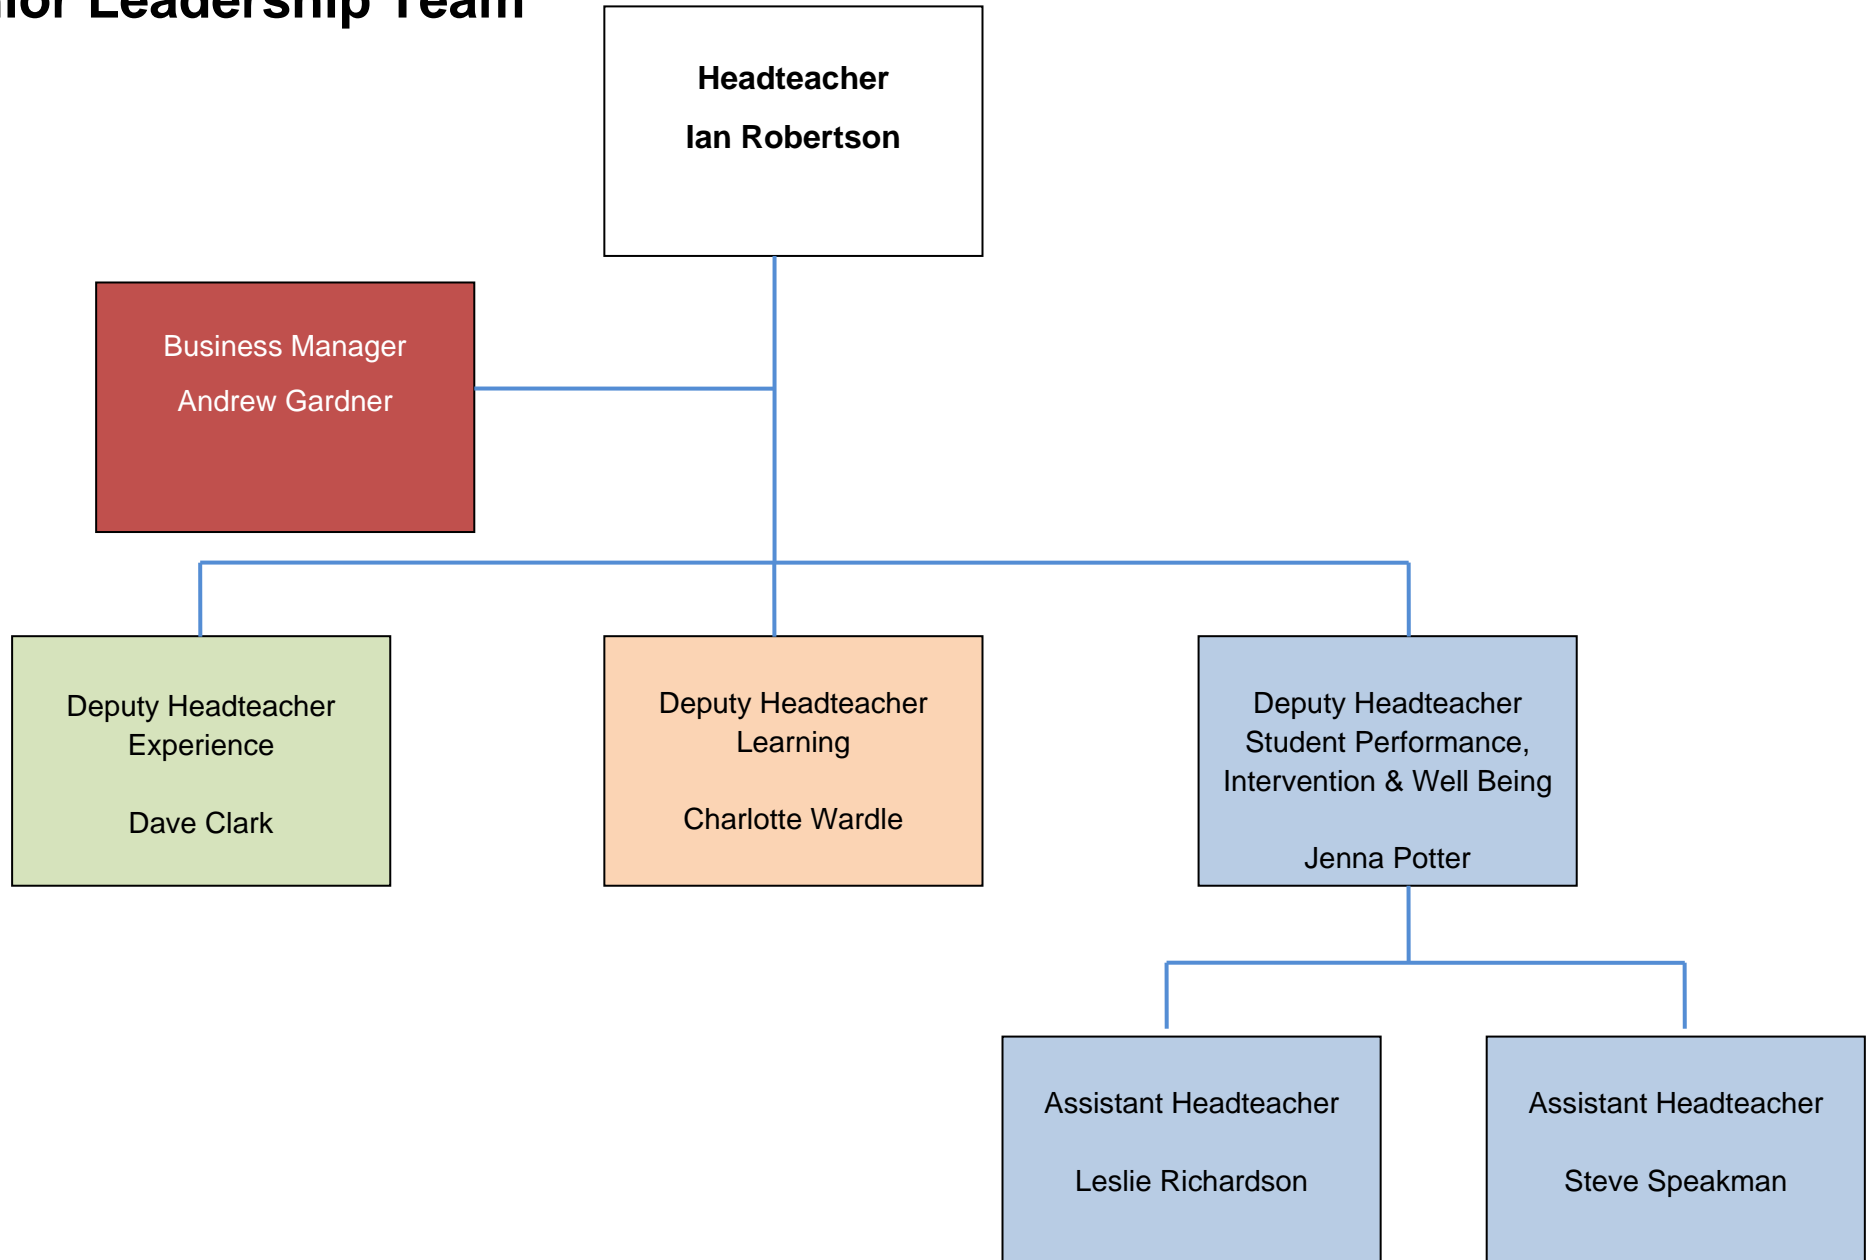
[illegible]ior Leadership Team

Headteacher

Ian Robertson

Business Manager

Andrew Gardner

Deputy Headteacher
Experience

Dave Clark

Deputy Headteacher
Learning

Charlotte Wardle

Deputy Headteacher
Student Performance, Intervention & Well Being

Jenna Potter

Assistant Headteacher

Leslie Richardson

Assistant Headteacher

Steve Speakman